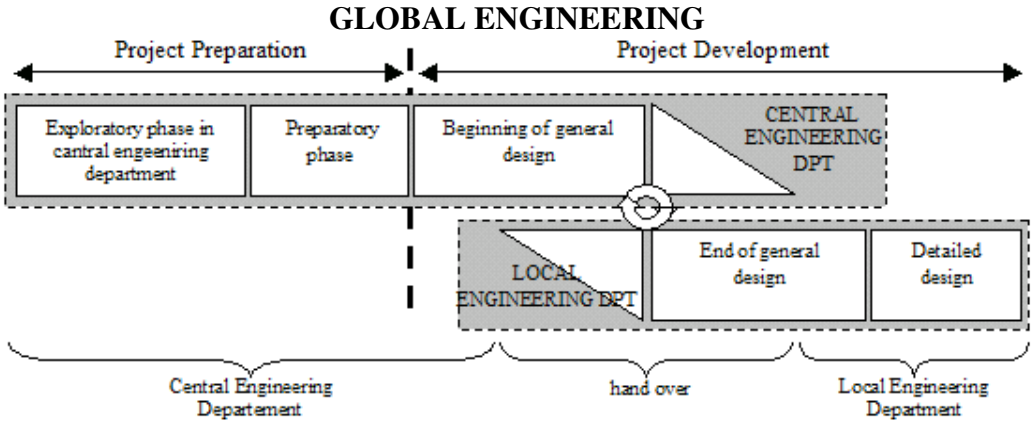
GLOBAL ENGINEERING

Project Preparation

Project Development

Exploratory phase in cantral engeeniring department

Preparatory phase

Beginning of general design

CENTRAL ENGINEERING DPT

LOCAL ENGINEERING DPT

End of general design

Detailed design

Central Engineering Departement

hand over

Local Engineering Department